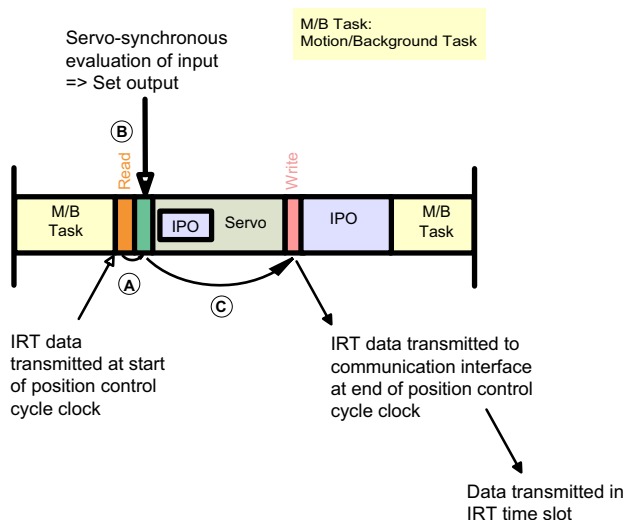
Servo-synchronous evaluation of input => Set output

M/B Task:
Motion/Background Task

B

Read

Write

M/B Task

IPO

Servo

IPO

M/B Task

A

C

IRT data transmitted at start of position control cycle clock

IRT data transmitted to communication interface at end of position control cycle clock

Data transmitted in IRT time slot